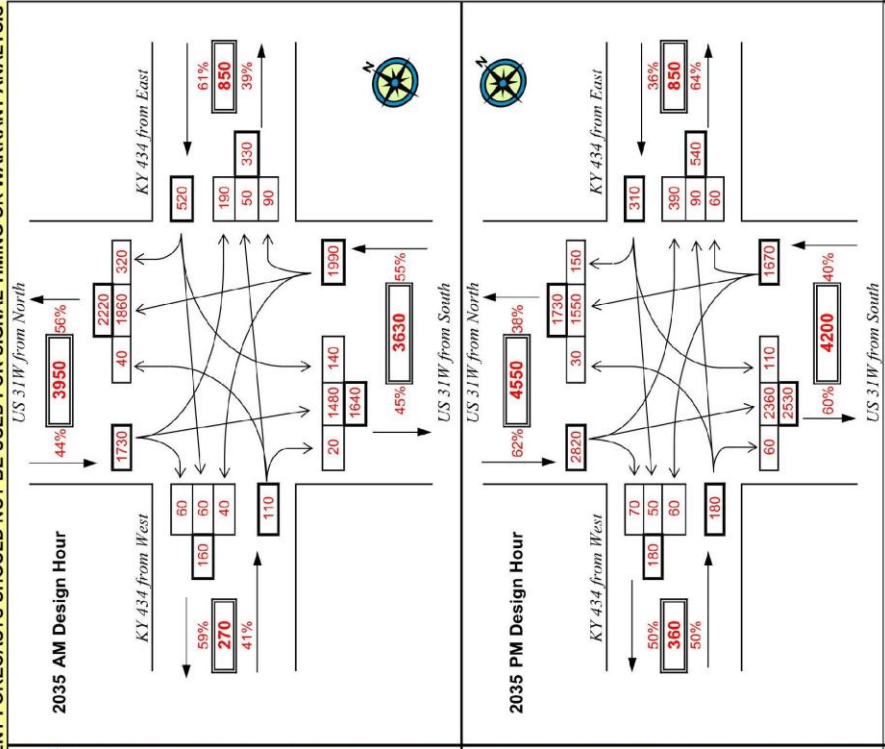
FORECASTS SHOULD NOT BE USED FOR SIGNAL TIMING OR WARRANT ANALYSIS

2035 AM Design Hour

KY 434 from West

59%
270
41%

60
60
40
160
110

US 31W from North

44%
1730
3950
56%
2220
1860
320
40

20
1480
140
1640
45%
3630
55%
1990

US 31W from South

KY 434 from East

520
190
50
90
330
61%
850
39%

2035 PM Design Hour

KY 434 from West

50%
360
50%

70
50
60
180
180

US 31W from North

62%
2820
4550
38%
1730
1550
150
30

60
2360
110
2530
60%
4200
40%
1670

US 31W from South

KY 434 from East

310
390
90
60
540
36%
850
64%